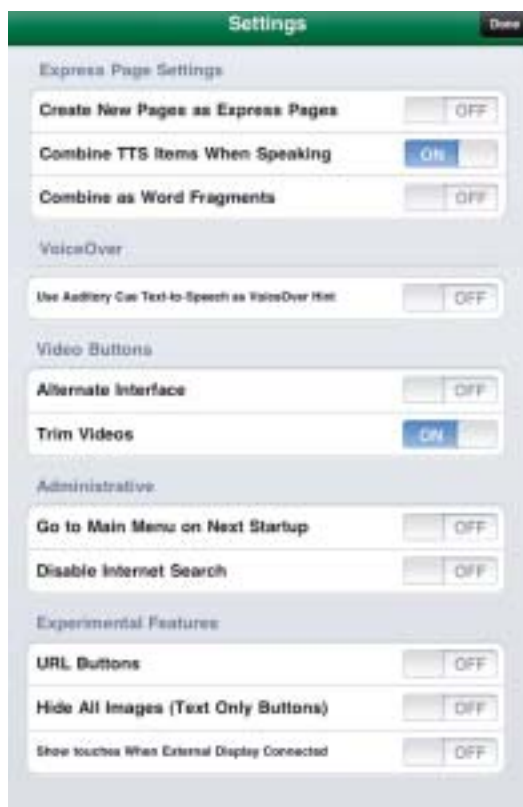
Settings

Done

Express Page Settings

Create New Pages as Express Pages OFF

Combine TTS Items When Speaking ON

Combine as Word Fragments OFF

VoiceOver

Use Auditory Cue Text-to-Speech as VoiceOver Hint OFF

Video Buttons

Alternate Interface OFF

Trim Videos ON

Administrative

Go to Main Menu on Next Startup OFF

Disable Internet Search OFF

Experimental Features

URL Buttons OFF

Hide All Images (Text Only Buttons) OFF

Show touches When External Display Connected OFF